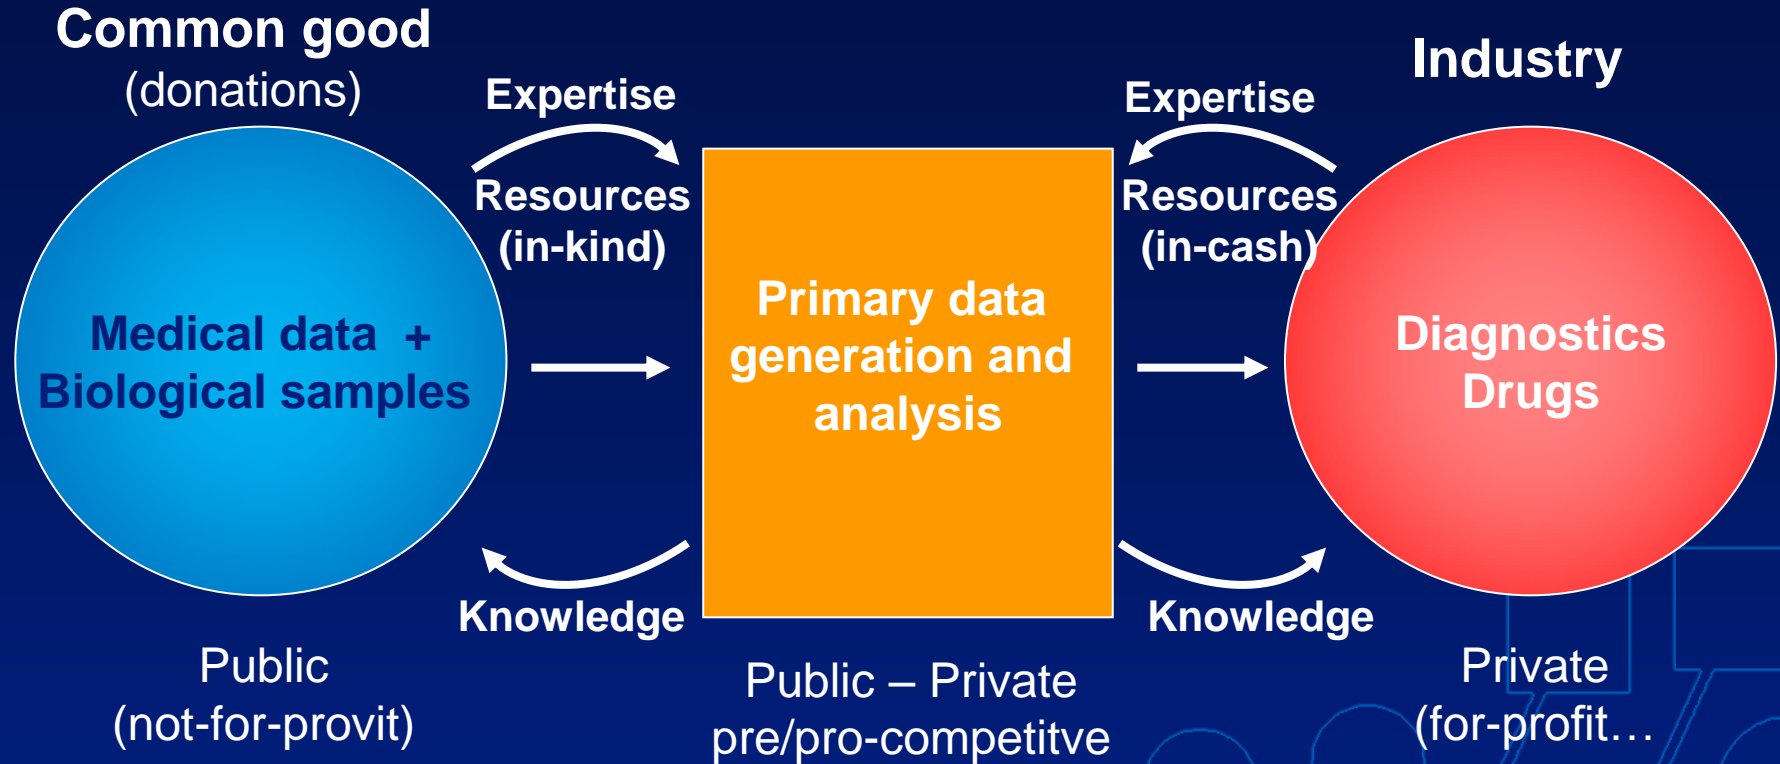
Common good
(donations)

Expertise

Resources
(in-kind)

Medical data +
Biological samples

Primary data generation and analysis

Expertise

Resources
(in-cash)

Industry

Diagnostics
Drugs

Knowledge

Knowledge

Public
(not-for-provit)

Public – Private
pre/pro-competitve

Private
(for-profit…